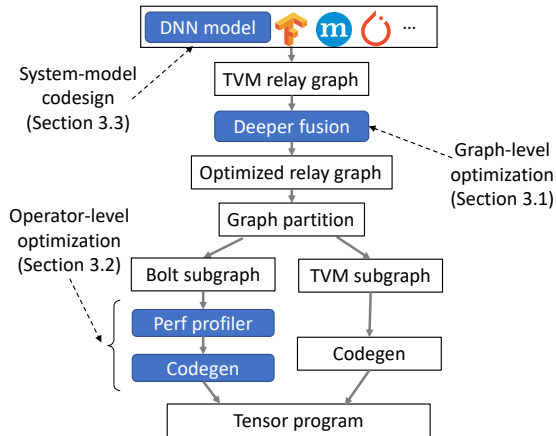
DNN model ...

System-model codesign (Section 3.3)

TVM relay graph

Deeper fusion

Graph-level optimization (Section 3.1)

Optimized relay graph

Graph partition

Operator-level optimization (Section 3.2)

Bolt subgraph

TVM subgraph

Perf profiler

Codegen

Codegen

Tensor program